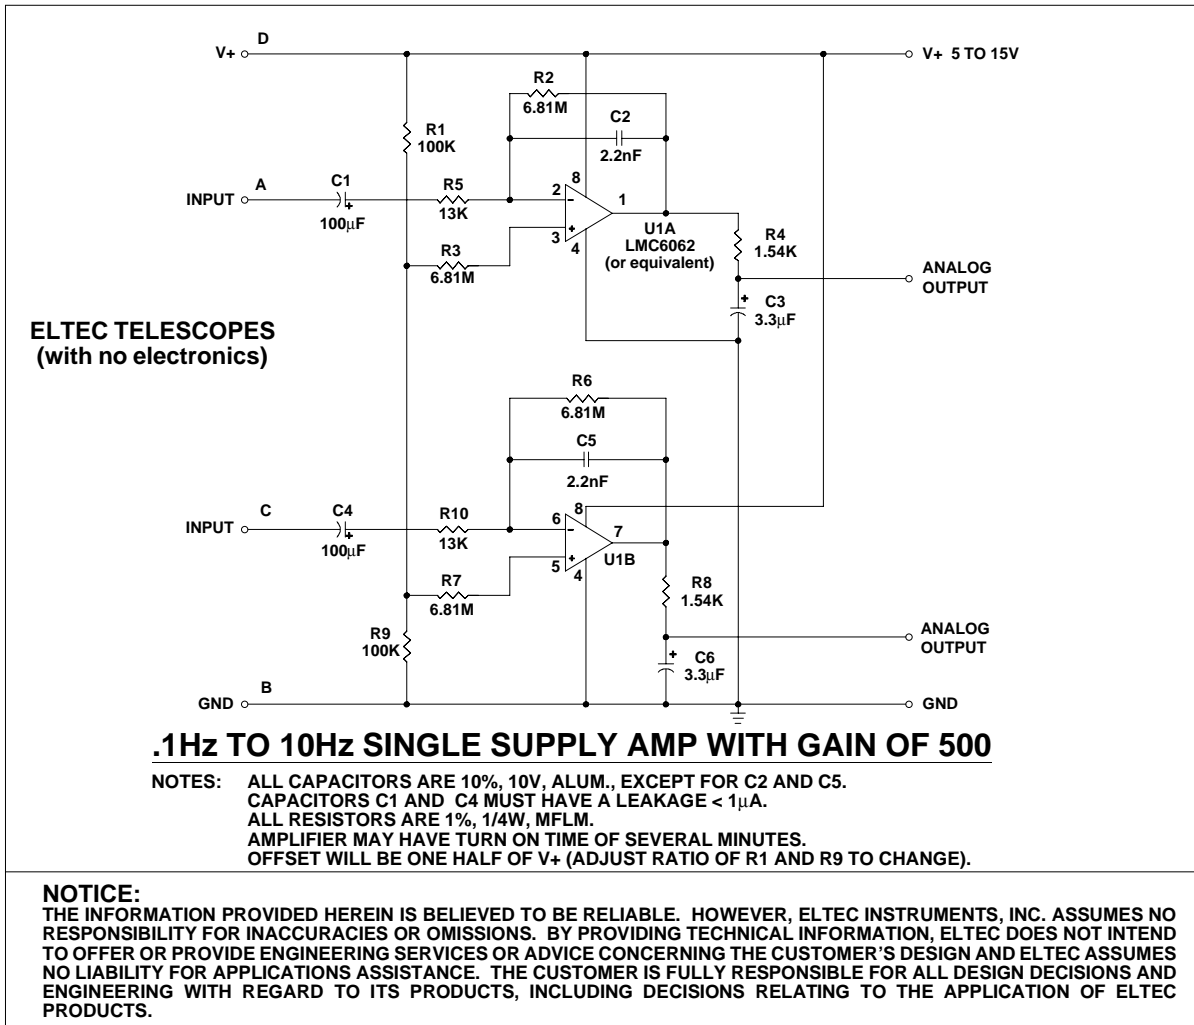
V+ D

V+ 5 TO 15V

R2
6.81M

C2
2.2nF

R1
100K

INPUT A

C1
100$\mu$F

R5
13K

2
8
1
-
+
3
4

U1A
LMC6062
(or equivalent)

R4
1.54K

R3
6.81M

ANALOG OUTPUT

+
C3
3.3$\mu$F

ELTEC TELESCOPES
(with no electronics)

R6
6.81M

C5
2.2nF

INPUT C

C4
100$\mu$F

R10
13K

8
6
-
7
+
5
4
U1B

R7
6.81M

R8
1.54K

R9
100K

ANALOG OUTPUT

+
C6
3.3$\mu$F

GND B

GND

.1Hz TO 10Hz SINGLE SUPPLY AMP WITH GAIN OF 500

NOTES: ALL CAPACITORS ARE 10%, 10V, ALUM., EXCEPT FOR C2 AND C5.
CAPACITORS C1 AND C4 MUST HAVE A LEAKAGE < 1$\mu$A.
ALL RESISTORS ARE 1%, 1/4W, MFLM.
AMPLIFIER MAY HAVE TURN ON TIME OF SEVERAL MINUTES.
OFFSET WILL BE ONE HALF OF V+ (ADJUST RATIO OF R1 AND R9 TO CHANGE).

NOTICE:
THE INFORMATION PROVIDED HEREIN IS BELIEVED TO BE RELIABLE. HOWEVER, ELTEC INSTRUMENTS, INC. ASSUMES NO RESPONSIBILITY FOR INACCURACIES OR OMISSIONS. BY PROVIDING TECHNICAL INFORMATION, ELTEC DOES NOT INTEND TO OFFER OR PROVIDE ENGINEERING SERVICES OR ADVICE CONCERNING THE CUSTOMER'S DESIGN AND ELTEC ASSUMES NO LIABILITY FOR APPLICATIONS ASSISTANCE. THE CUSTOMER IS FULLY RESPONSIBLE FOR ALL DESIGN DECISIONS AND ENGINEERING WITH REGARD TO ITS PRODUCTS, INCLUDING DECISIONS RELATING TO THE APPLICATION OF ELTEC PRODUCTS.